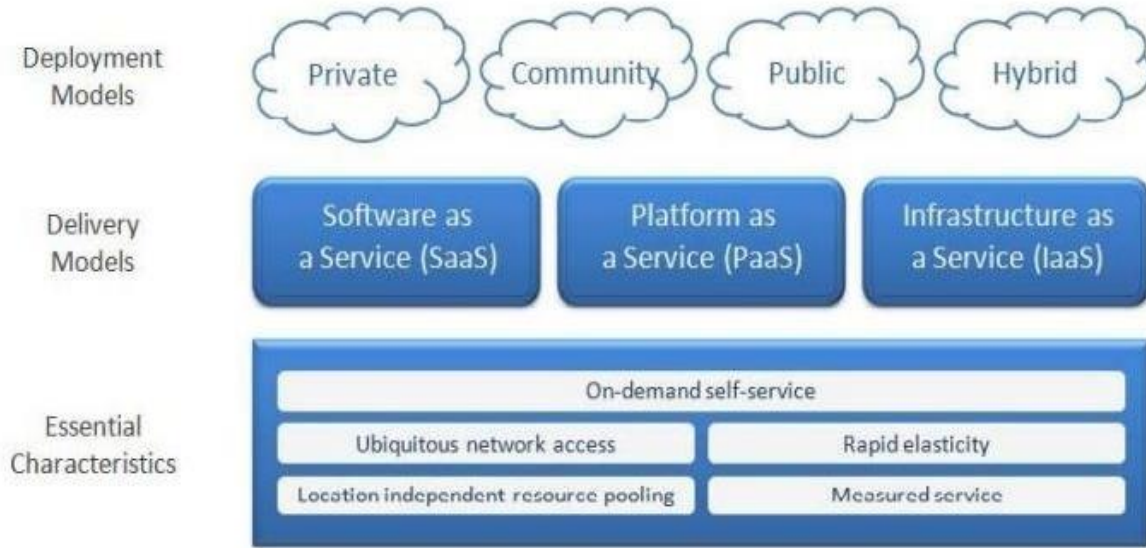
Deployment Models

Private

Community

Public

Hybrid

Delivery Models

Software as a Service (SaaS)

Platform as a Service (PaaS)

Infrastructure as a Service (IaaS)

Essential Characteristics

On-demand self-service

Ubiquitous network access

Rapid elasticity

Location independent resource pooling

Measured service